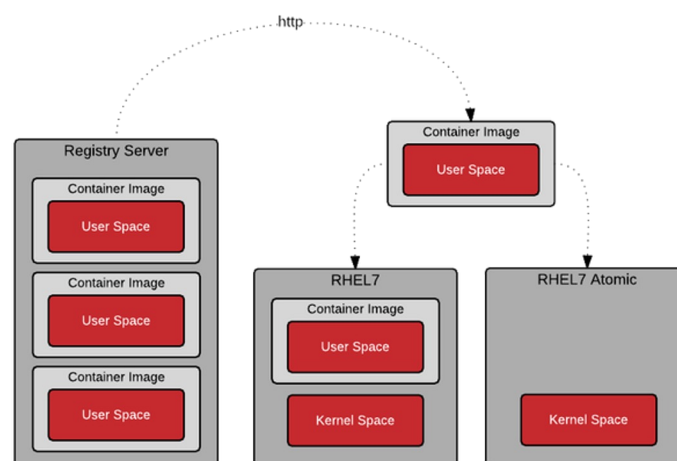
http

Registry Server

Container Image

User Space

Container Image

User Space

Container Image

User Space

Container Image

User Space

RHEL7

Container Image

User Space

Kernel Space

RHEL7 Atomic

Kernel Space